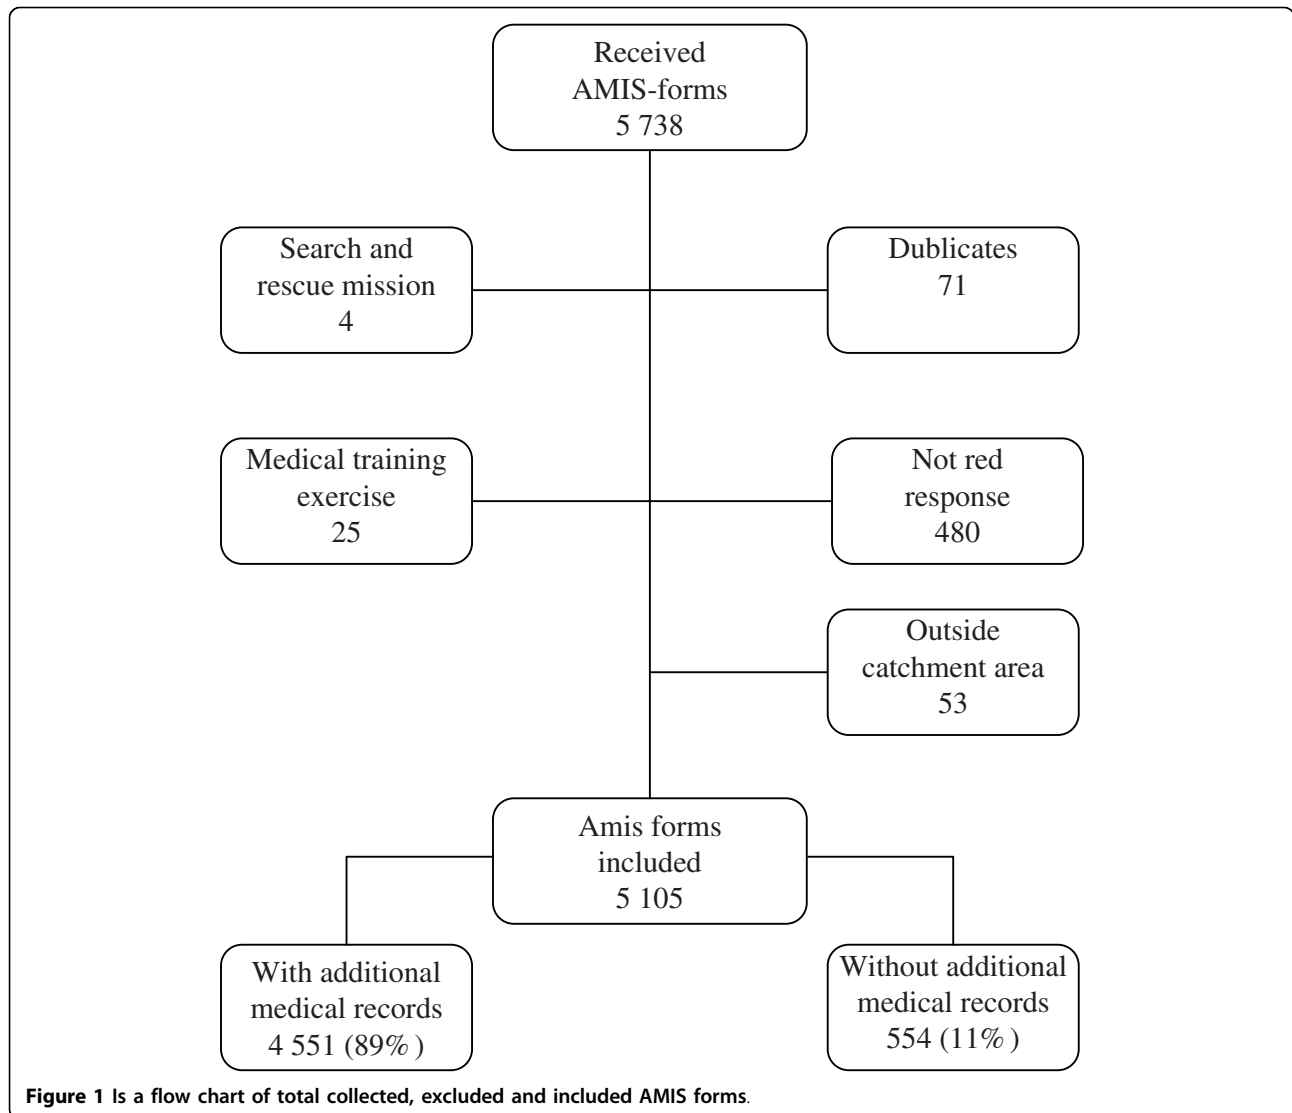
Received AMIS-forms
5 738

Search and rescue mission
4

Dublicates
71

Medical training exercise
25

Not red response
480

Outside catchment area
53

Amis forms included
5 105

With additional medical records
4 551 (89% )

Without additional medical records
554 (11% )

**Figure 1** Is a flow chart of total collected, excluded and included AMIS forms.